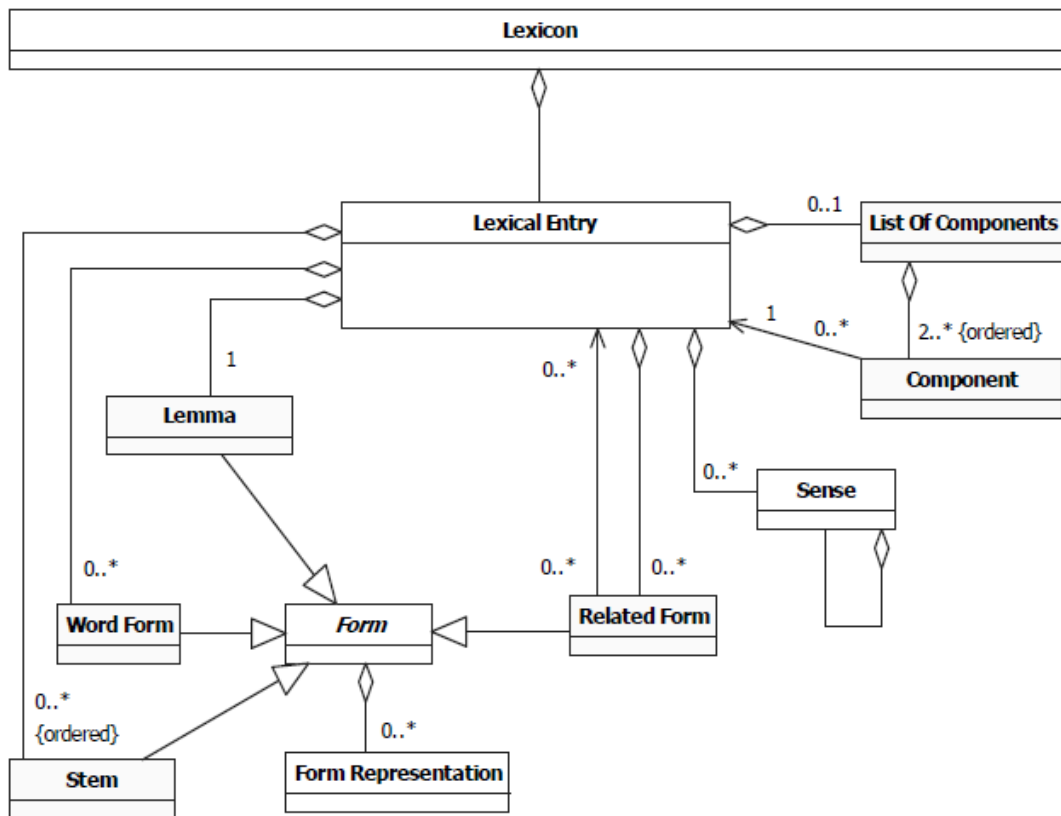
Lexicon

Lexical Entry

0..1

List Of Components

1

0..*

2..* {ordered}

Component

1

0..*

Lemma

0..*

Sense

0..*

0..*

0..*

Word Form

Form

Related Form

0..*
{ordered}

0..*

Stem

Form Representation